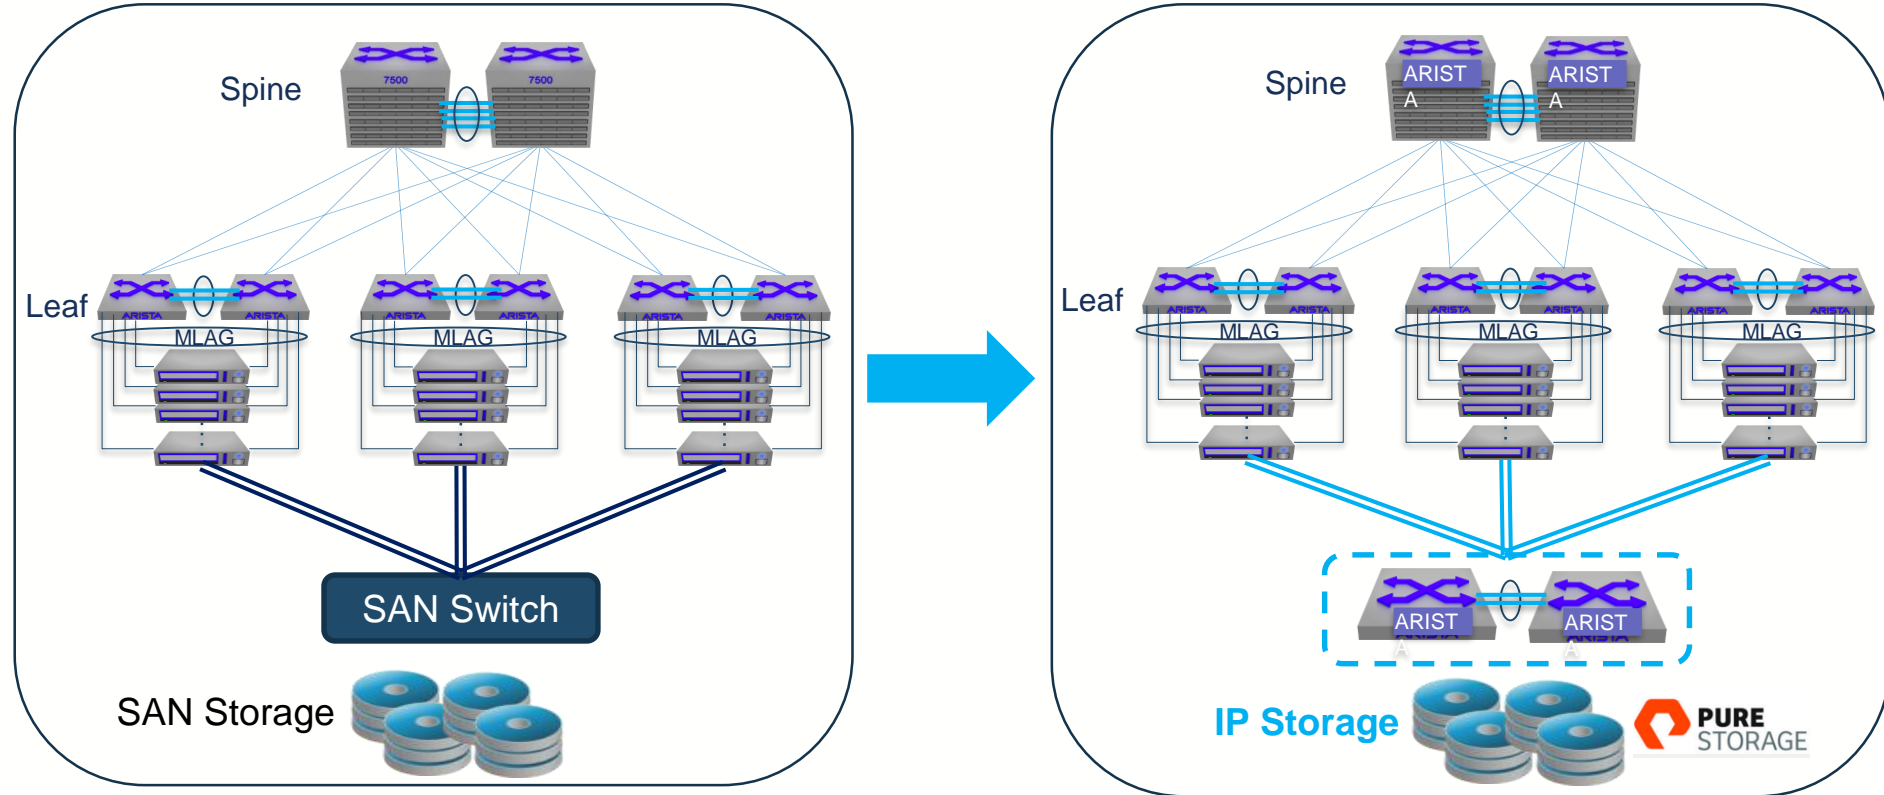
Spine

7500

7500

Leaf

ARISTA ARISTA ARISTA ARISTA ARISTA ARISTA

MLAG

MLAG

MLAG

SAN Switch

SAN Storage

Spine

ARIST A

ARIST A

Leaf

ARISTA ARISTA ARISTA ARISTA ARISTA ARISTA

MLAG

MLAG

MLAG

ARIST A

ARIST A

IP Storage

PURE STORAGE